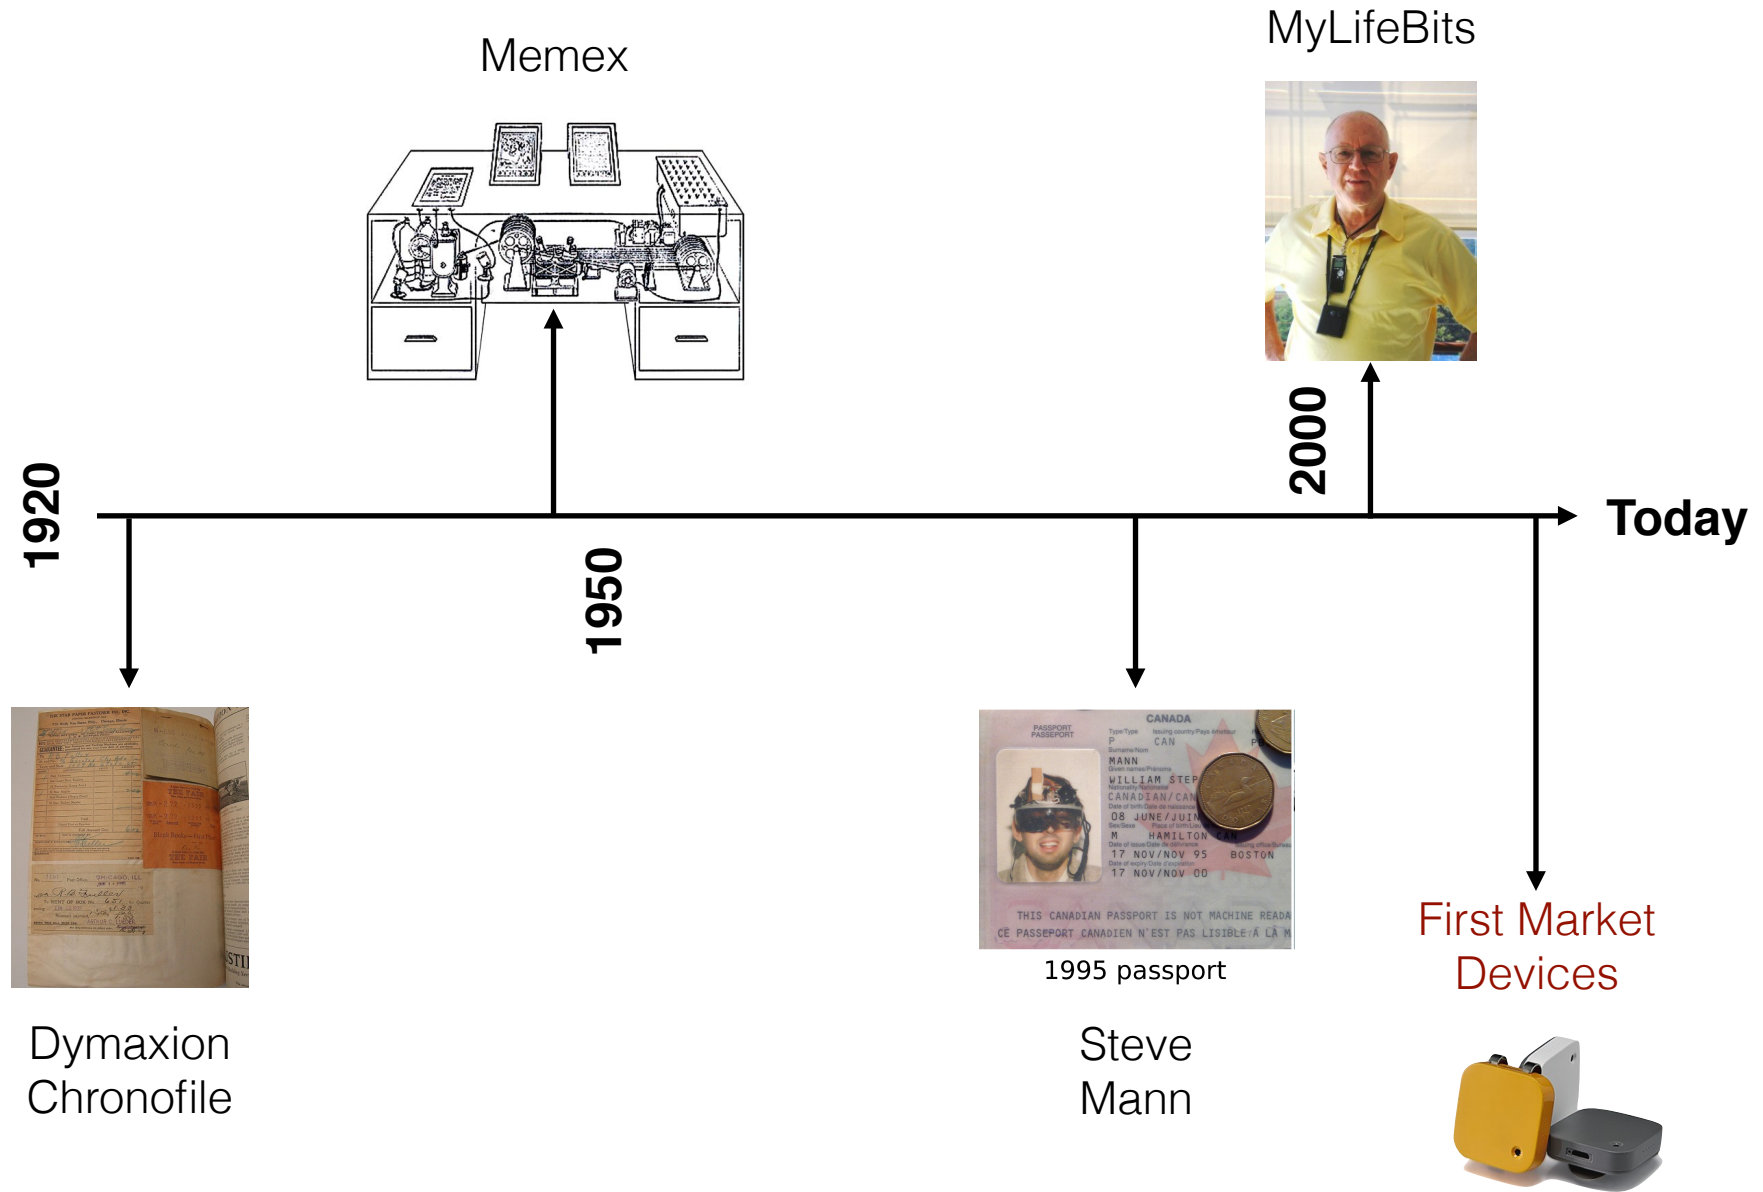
MyLifeBits

Memex

2000

1920

Today

1950

CANADA
PASSPORT
PASSEPORT
P
CAN
MANN
WILLIAM STEP
CANADIAN/CAN
08 JUNE/JUIN
M
HAMILTON CAN
17 NOV/NOV 95
BOSTON
17 NOV/NOV 00
THIS CANADIAN PASSPORT IS NOT MACHINE READA
CE PASSEPORT CANADIEN N'EST PAS LISIBLE A LA M

1995 passport

First Market Devices

Dymaxion Chronofile

Steve Mann